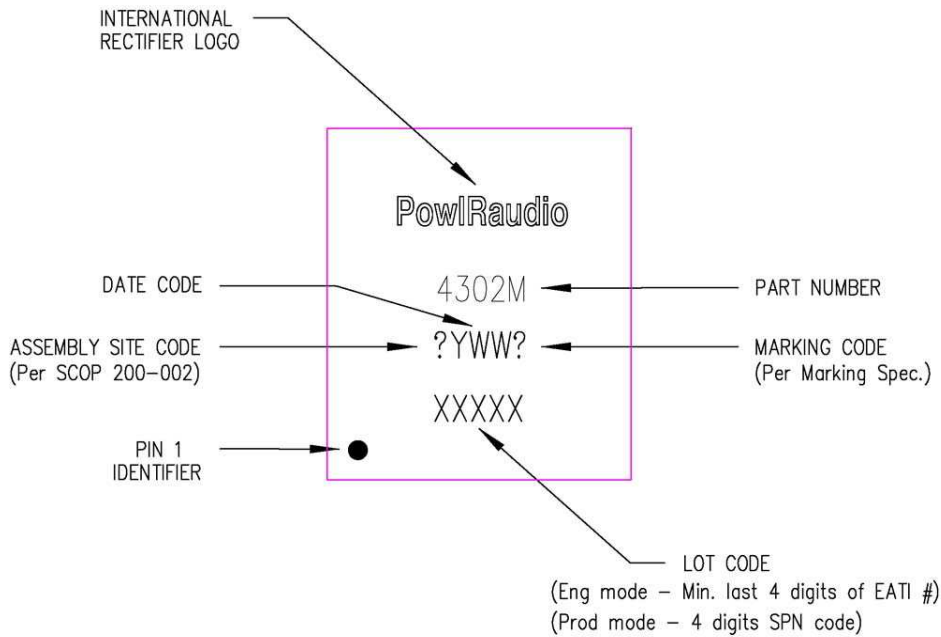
INTERNATIONAL RECTIFIER LOGO

PowIRaudio

DATE CODE

4302M

PART NUMBER

ASSEMBLY SITE CODE
(Per SCOP 200-002)

?YWW?

MARKING CODE
(Per Marking Spec.)

XXXXX

PIN 1
IDENTIFIER

LOT CODE
(Eng mode – Min. last 4 digits of EATI #)
(Prod mode – 4 digits SPN code)